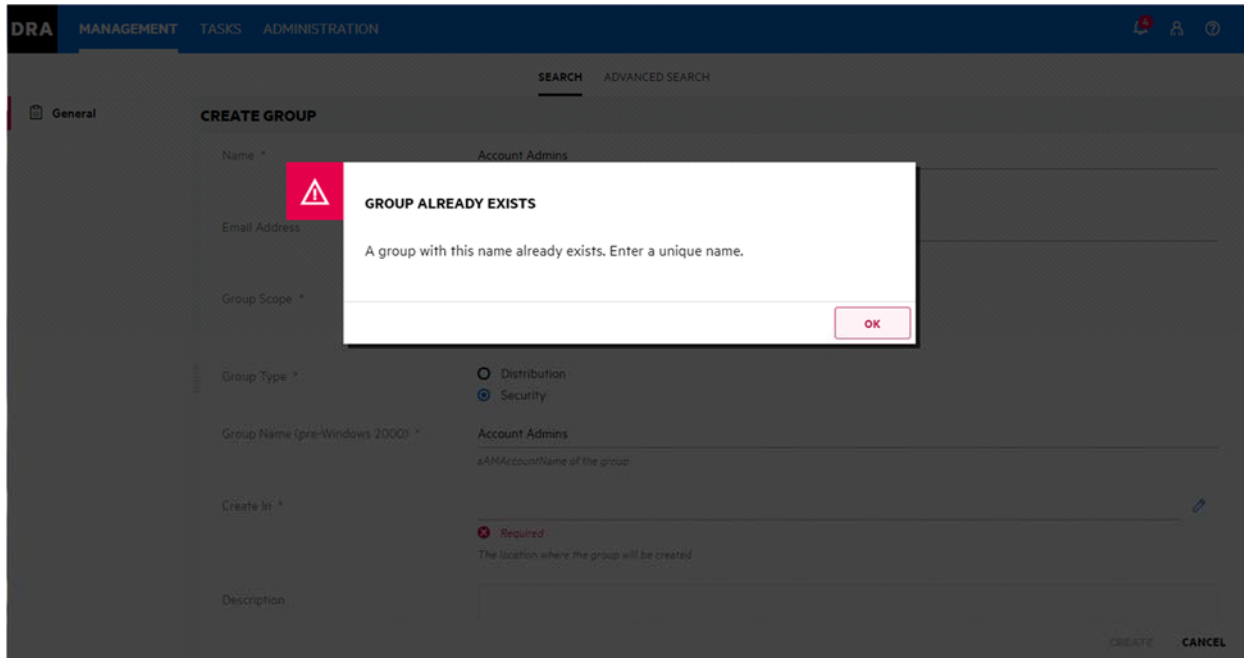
DRA MANAGEMENT TASKS ADMINISTRATION

SEARCH ADVANCED SEARCH

General

CREATE GROUP

Name *

Account Admins

Email Address

Group Scope *

GROUP ALREADY EXISTS

A group with this name already exists. Enter a unique name.

OK

Group Type *

Distribution

Security

Group Name (pre-Windows 2000) *

Account Admins

sAMAccountName of the group

Create In *

Required

The location where the group will be created

Description

CREATE CANCEL